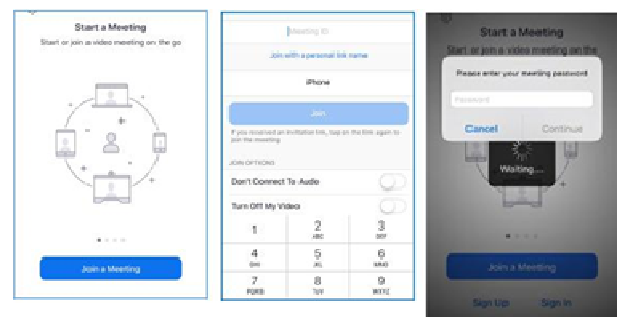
Start a Meeting

Start or join a video meeting on the go

Join a Meeting

Meeting ID

Join with a personal link name

iPhone

Join

If you received an invitation link, tap on the link again to join the meeting

JOIN OPTIONS

Don't Connect To Audio

Turn Off My Video

1

2 ABC

3 DEF

4 GHI

5 JKL

6 MNO

7 PQRS

8 TUV

9 WXYZ

0

Start a Meeting

Start or join a video meeting on the go

Please enter your meeting password

Password

Cancel

Continue

Waiting...

Join a Meeting

Sign Up

Sign In